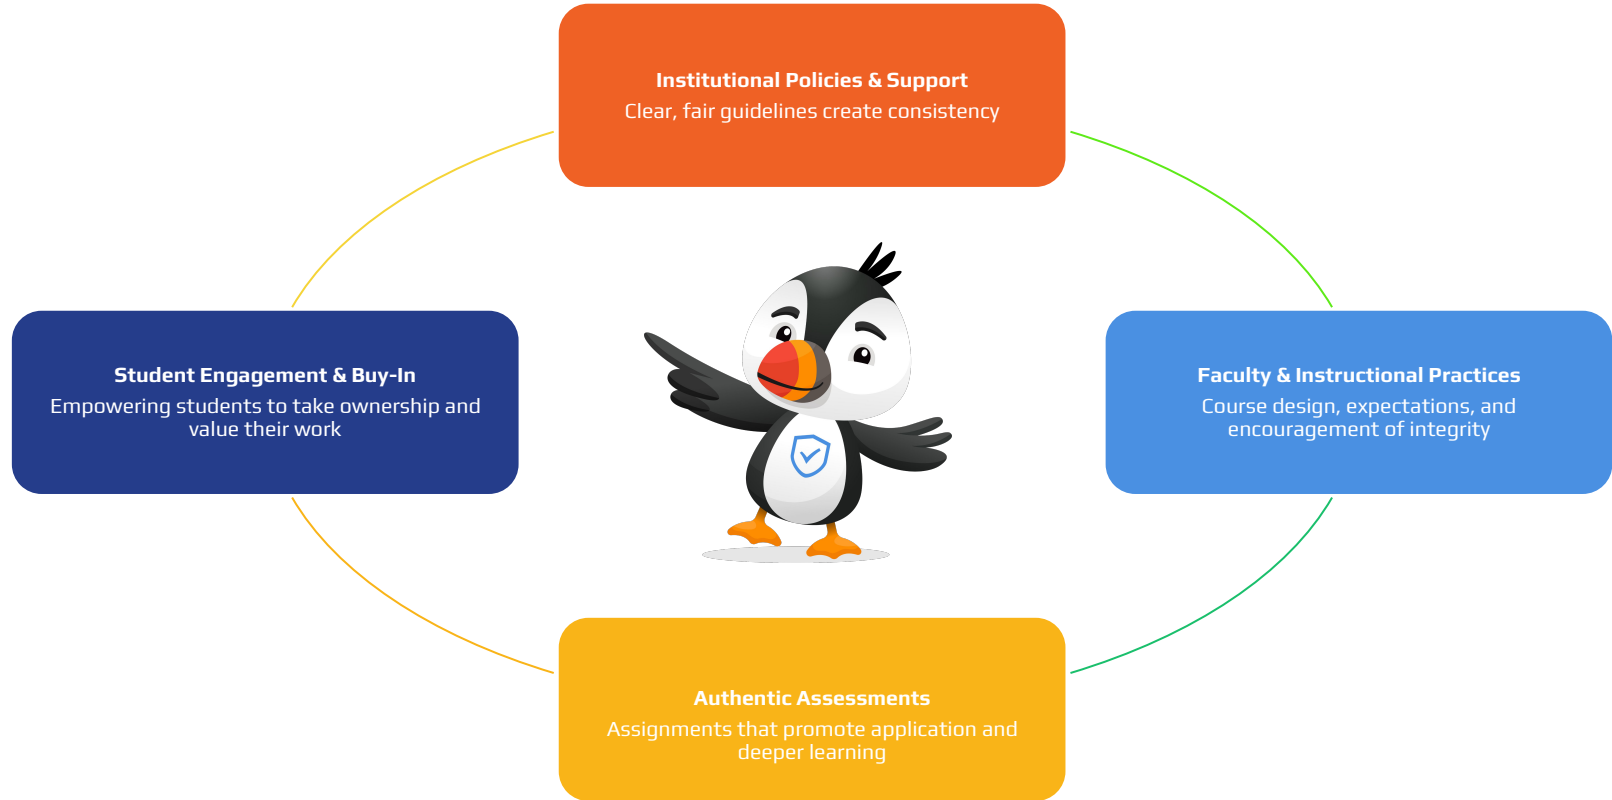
Institutional Policies & Support
Clear, fair guidelines create consistency

Student Engagement & Buy-In
Empowering students to take ownership and value their work

Faculty & Instructional Practices
Course design, expectations, and encouragement of integrity

Authentic Assessments
Assignments that promote application and deeper learning